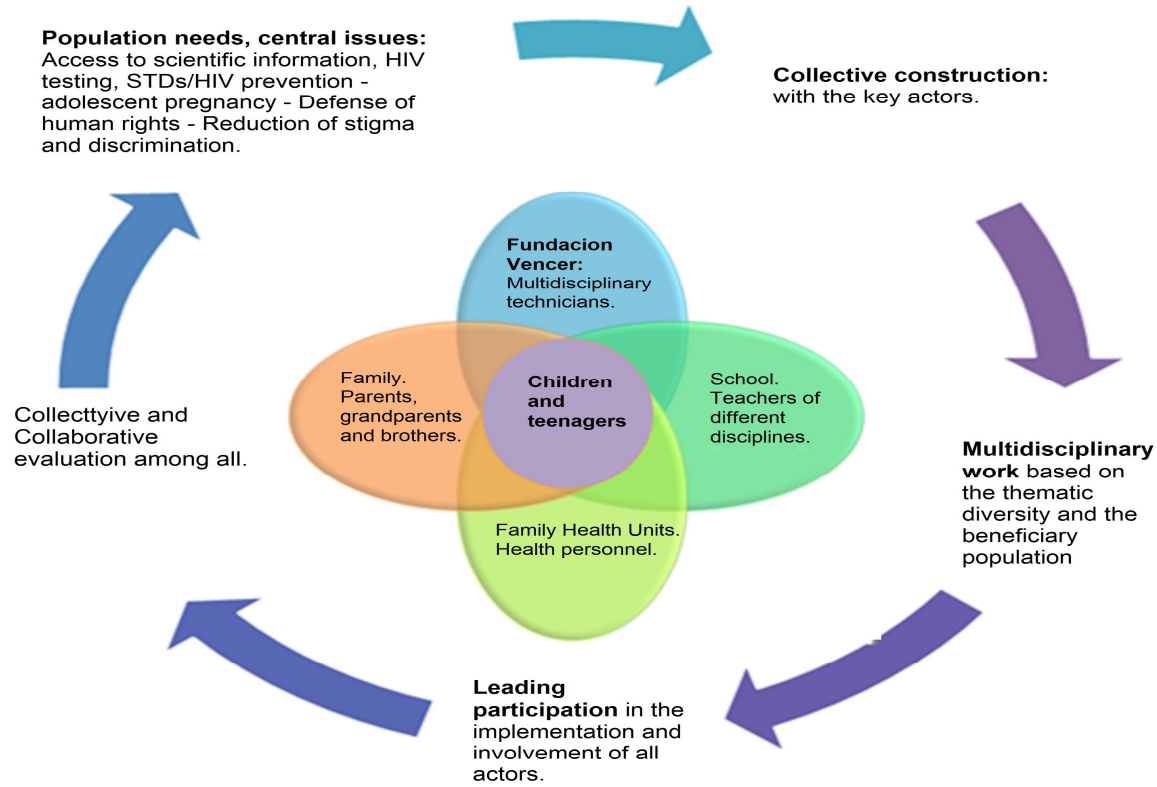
**Population needs, central issues:** Access to scientific information, HIV testing, STDs/HIV prevention - adolescent pregnancy - Defense of human rights - Reduction of stigma and discrimination.

**Collective construction:** with the key actors.

**Fundacion Vencer:** Multidisciplinary technicians.

Family. Parents, grandparents and brothers.

**Children and teenagers**

School. Teachers of different disciplines.

Family Health Units. Health personnel.

Collecttyive and Collaborative evaluation among all.

**Multidisciplinary work** based on the thematic diversity and the beneficiary population

**Leading participation** in the implementation and involvement of all actors.